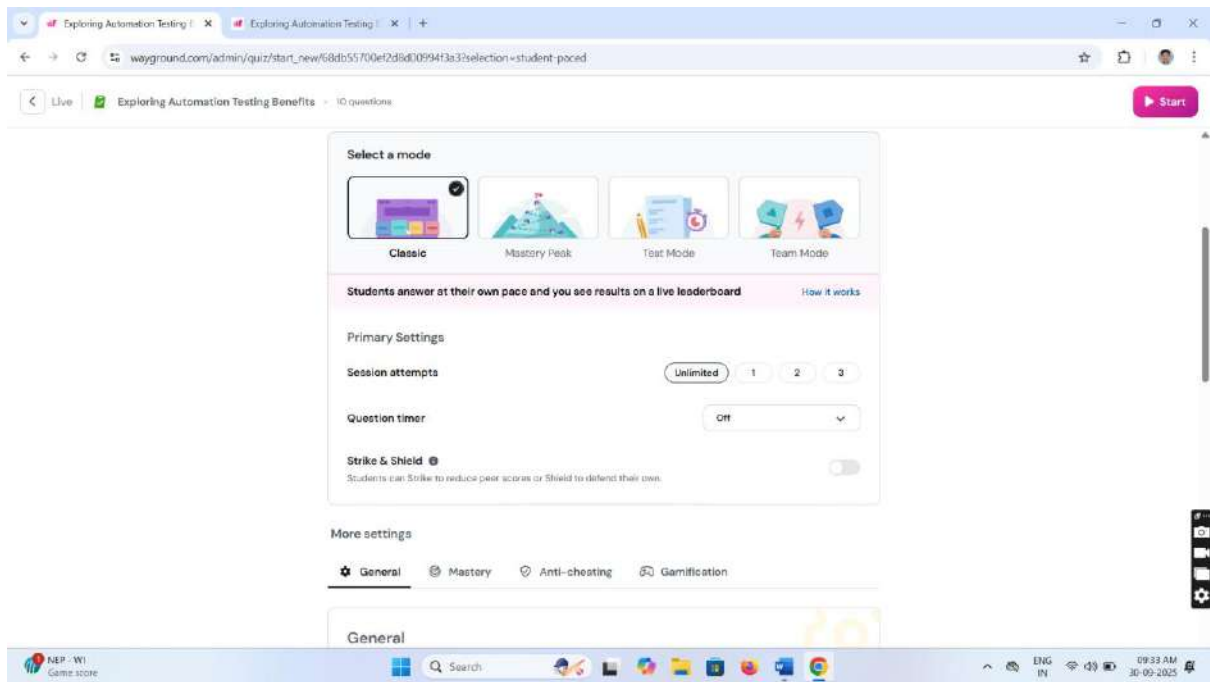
Exploring Automation Testing | ×
Exploring Automation Testing | ×
+

wayground.com/admin/quiz/start_new/68db55700ef2d8d0994f3a3?selection=student-paced

Live | Exploring Automation Testing Benefits · 10 questions

Start

Select a mode

Classic
Mastery Peak
Test Mode
Team Mode

Students answer at their own pace and you see results on a live leaderboard
How it works

Primary Settings

Session attempts
Unlimited
1
2
3

Question timer
Off

Strike & Shield
Students can Strike to reduce peer scores or Shield to defend their own.

More settings

General
Mastery
Anti-cheating
Gamification

General

NEP - WI
Game score

Search

ENG IN
09:33 AM
30-09-2025